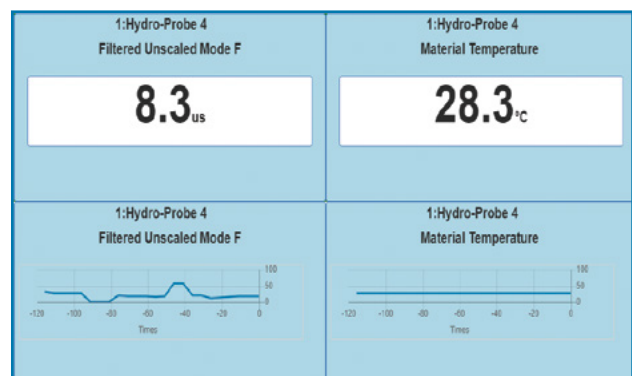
1:Hydro-Probe 4
Filtered Unscaled Mode F

8.3us

1:Hydro-Probe 4
Material Temperature

28.3°C

1:Hydro-Probe 4
Filtered Unscaled Mode F

100
50
0
-120 -100 -80 -60 -40 -20 0
Times

1:Hydro-Probe 4
Material Temperature

100
50
0
-120 -100 -80 -60 -40 -20 0
Times